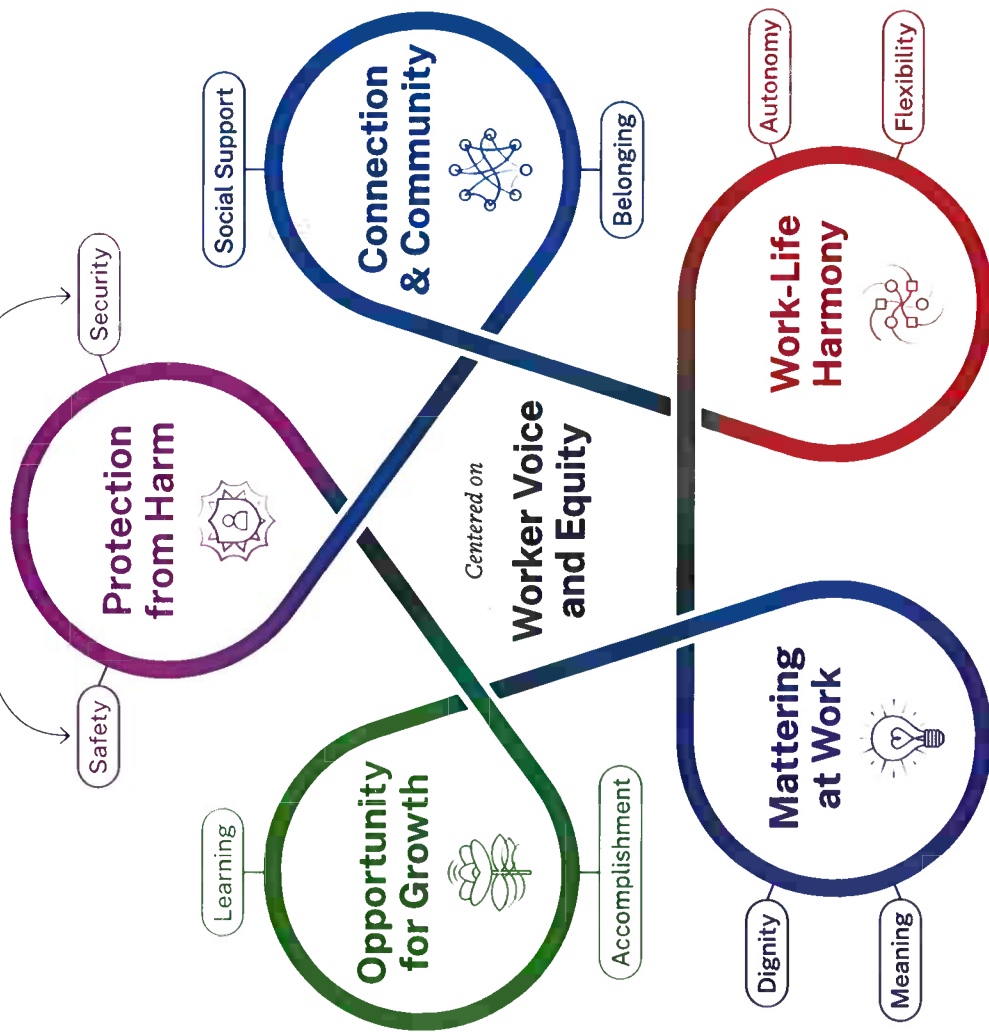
Centered on
Worker Voice and Equity

Protection from Harm
Safety
Security

Connection & Community
Social Support
Belonging

Work-Life Harmony
Autonomy
Flexibility

Mattering at Work
Dignity
Meaning

Opportunity for Growth
Learning
Accomplishment